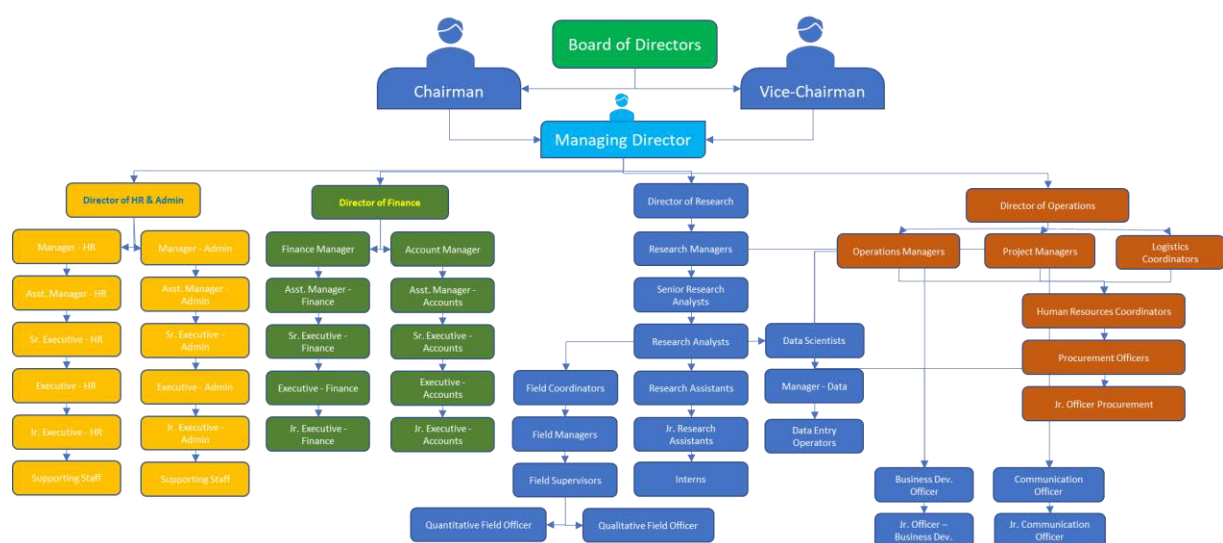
Board of Directors

Chairman

Vice-Chairman

Managing Director

Director of HR & Admin

Manager - HR

Asst. Manager - HR

Sr. Executive - HR

Executive - HR

Jr. Executive - HR

Supporting Staff

Manager - Admin

Asst. Manager - Admin

Sr. Executive - Admin

Executive - Admin

Jr. Executive - Admin

Supporting Staff

Director of Finance

Finance Manager

Asst. Manager - Finance

Sr. Executive - Finance

Executive - Finance

Jr. Executive - Finance

Account Manager

Asst. Manager - Accounts

Sr. Executive - Accounts

Executive - Accounts

Jr. Executive - Accounts

Director of Research

Research Managers

Senior Research Analysts

Research Analysts

Data Scientists

Field Coordinators

Field Managers

Field Supervisors

Quantitative Field Officer

Qualitative Field Officer

Research Assistants

Jr. Research Assistants

Interns

Manager - Data

Data Entry Operators

Director of Operations

Operations Managers

Project Managers

Logistics Coordinators

Human Resources Coordinators

Procurement Officers

Jr. Officer Procurement

Business Dev. Officer

Jr. Officer – Business Dev.

Communication Officer

Jr. Communication Officer